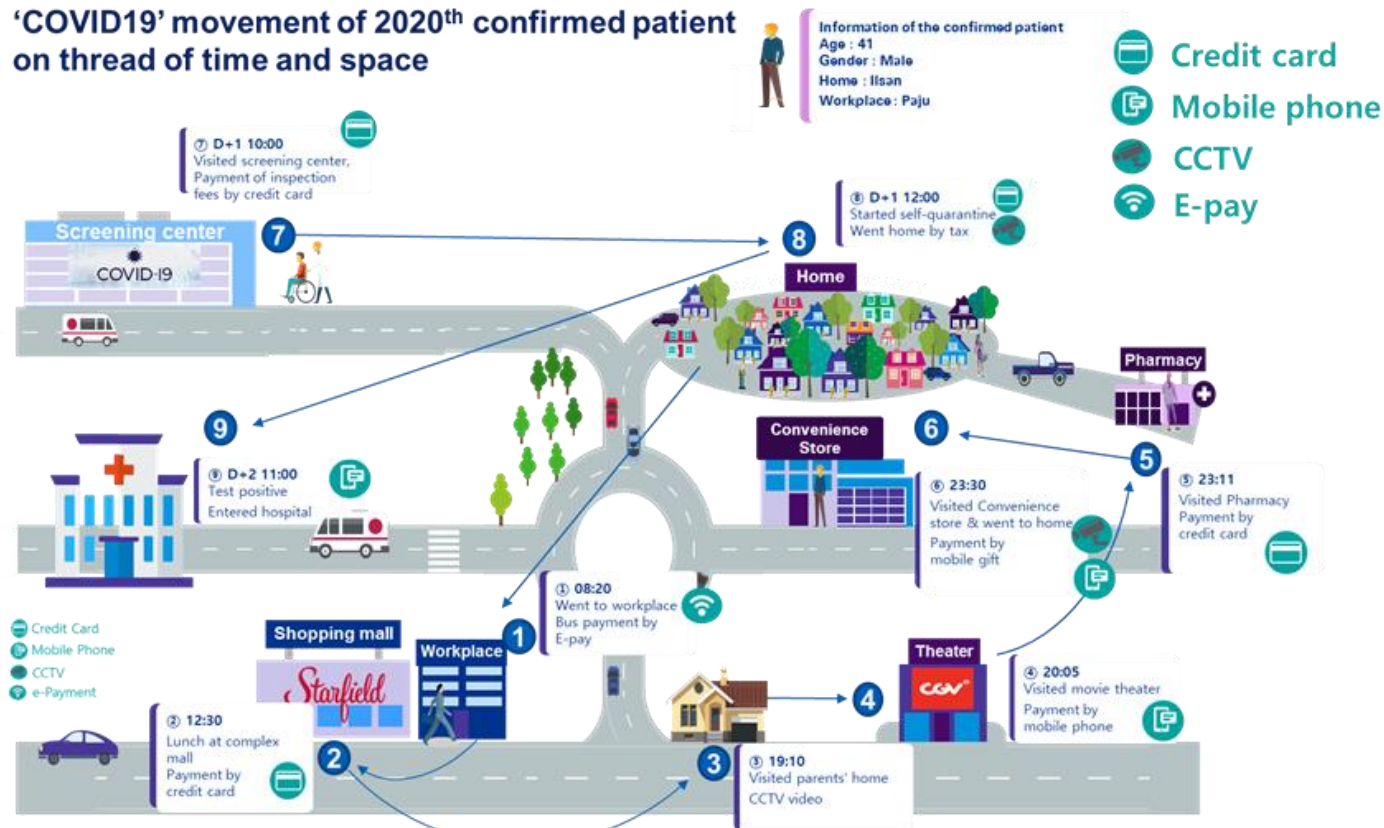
‘COVID19’ movement of 2020th confirmed patient on thread of time and space

Information of the confirmed patient
Age : 41
Gender : Male
Home : Ilsan
Workplace : Paju

Credit card
Mobile phone
CCTV
E-pay

⑦ D+1 10:00
Visited screening center, Payment of inspection fees by credit card

⑧ D+1 12:00
Started self-quarantine
Went home by tax

Screening center
COVID-19
7
8
Home
Pharmacy
9
Convenience Store
6
5

⑨ D+2 11:00
Test positive
Entered hospital

⑥ 23:30
Visited Convenience store & went to home
Payment by mobile gift

⑤ 23:11
Visited Pharmacy
Payment by credit card

① 08:20
Went to workplace
Bus payment by E-pay

Credit Card
Mobile Phone
CCTV
e-Payment

Shopping mall
Starfield
Workplace
1
Theater
CGV
4

② 12:30
Lunch at complex mall
Payment by credit card

2
3

③ 19:10
Visited parents' home
CCTV video

④ 20:05
Visited movie theater
Payment by mobile phone